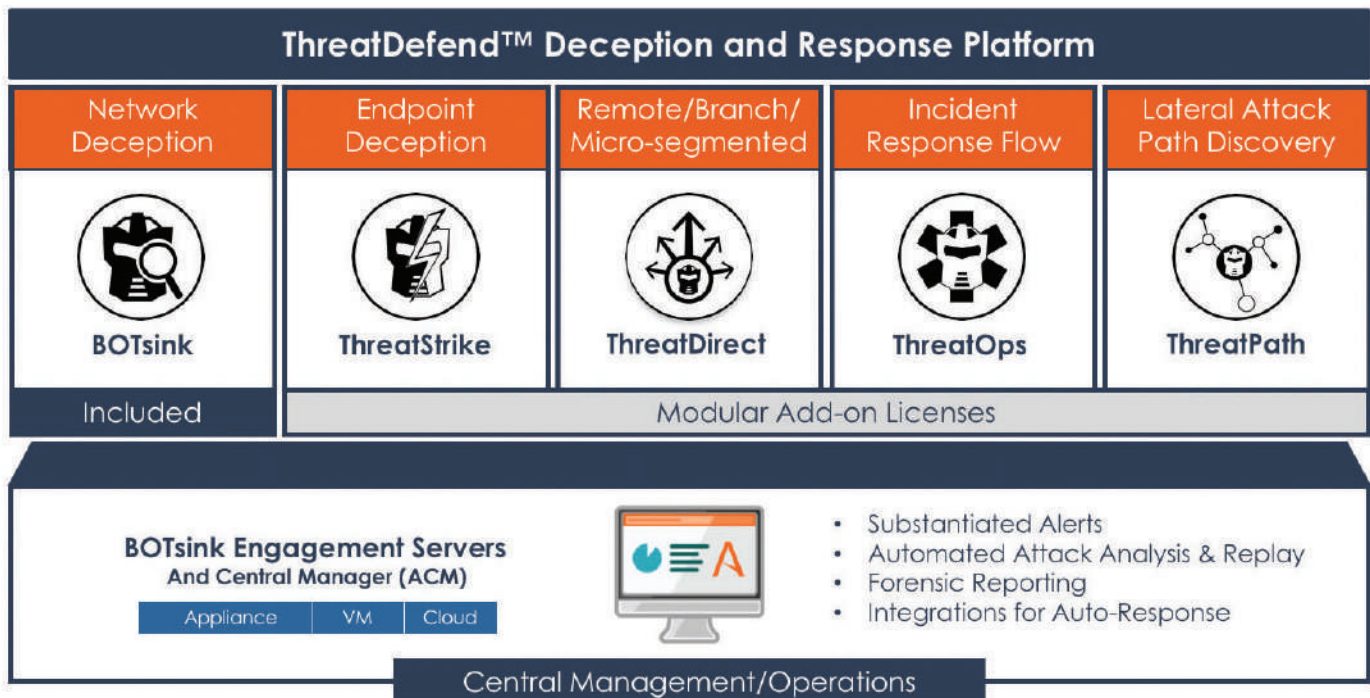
ThreatDefend™ Deception and Response Platform

Network Deception

BOTsink

Endpoint Deception

ThreatStrike

Remote/Branch/ Micro-segmented

ThreatDirect

Incident Response Flow

ThreatOps

Lateral Attack Path Discovery

ThreatPath

Included

Modular Add-on Licenses

BOTsink Engagement Servers
And Central Manager (ACM)

| Appliance | VM | Cloud |
|---|---|---|

A

- Substantiated Alerts
- Automated Attack Analysis & Replay
- Forensic Reporting
- Integrations for Auto-Response

Central Management/Operations